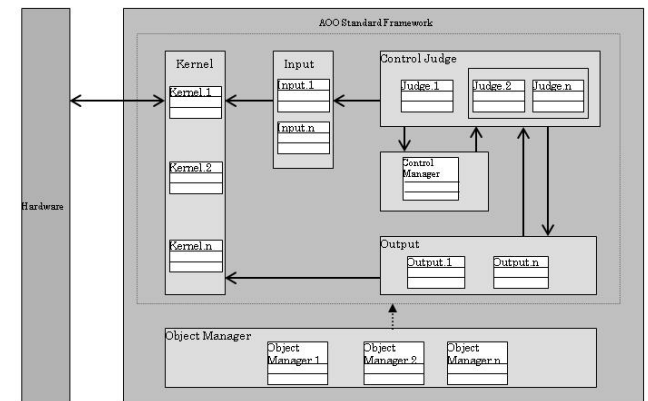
AOO Standard Framework

Hardware

Kernel
Kernel.1
Kernel.2
Kernel.n

Input
Input.1
Input.n

Control Judge
Judge.1
Judge.2
Judge.n

Control Manager

Output
Output.1
Output.n

Object Manager
Object Manager.1
Object Manager.2
Object Manager.n